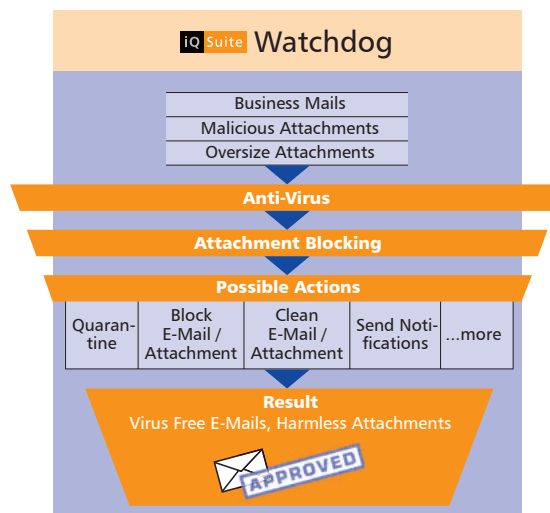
iQ Suite Watchdog

Business Mails
Malicious Attachments
Oversize Attachments

Anti-Virus

Attachment Blocking

Possible Actions

| Quarantine | Block E-Mail / Attachment | Clean E-Mail / Attachment | Send Notifications | ...more |
|---|---|---|---|---|

Result
Virus Free E-Mails, Harmless Attachments

APPROVED